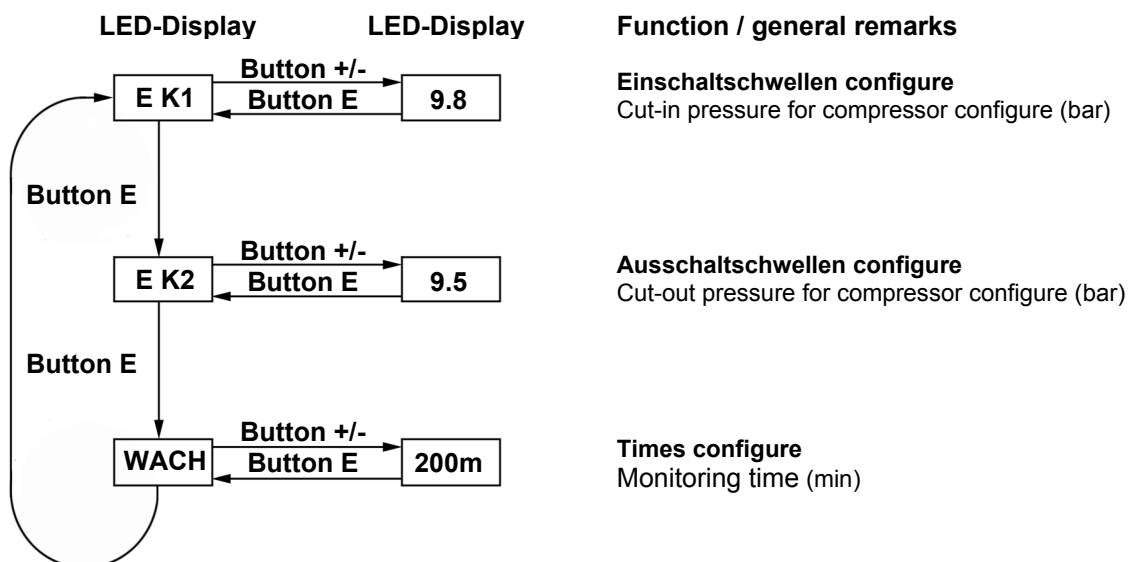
LED-Display

LED-Display

Function / general remarks

E K1

Button +/-

Button E

9.8

Einschaltschwellen configure
Cut-in pressure for compressor configure (bar)

Button E

E K2

Button +/-

Button E

9.5

Ausschaltschwellen configure
Cut-out pressure for compressor configure (bar)

Button E

WACH

Button +/-

Button E

200m

Times configure
Monitoring time (min)